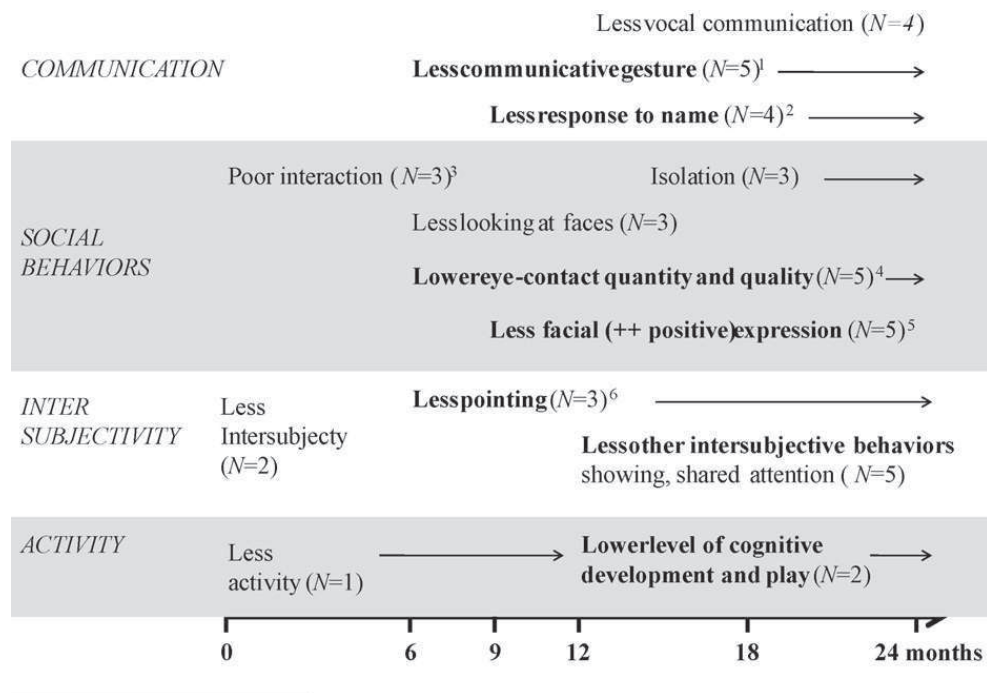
Lessvocal communication ($N=4$)

COMMUNICATION

**Lesscommunicativegesture** ($N=5$)$^1$

**Lessresponse to name** ($N=4$)$^2$

SOCIAL BEHAVIORS

Poor interaction ($N=3$)$^3$

Isolation ($N=3$)

Lesslooking at faces ($N=3$)

**Lowereye-contact quantity and quality** ($N=5$)$^4$

**Less facial (++ positive)expression** ($N=5$)$^5$

INTER SUBJECTIVITY

Less Intersubjecty ($N=2$)

**Lesspointing** ($N=3$)$^6$

**Lessother intersubjective behaviors** showing, shared attention ( $N=5$)

ACTIVITY

Less activity ($N=1$)

**Lowerlevel of cognitive development and play** ($N=2$)

0 6 9 12 18 24 months